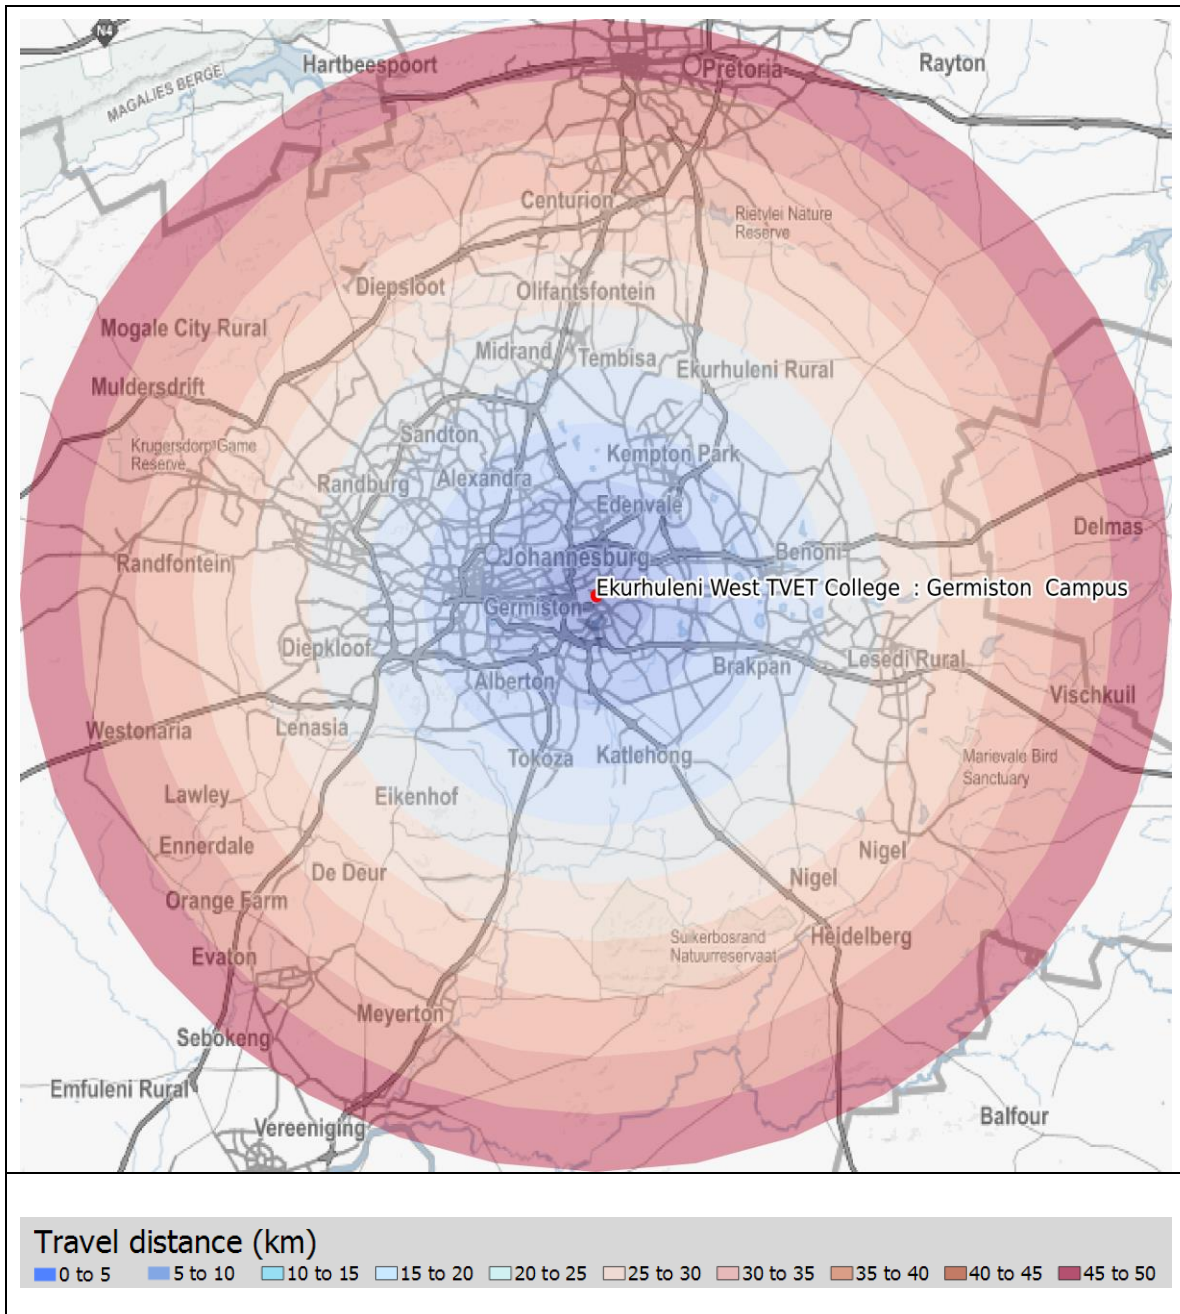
N4
MAGALIES BERGE
Hartbeespoort
Pretoria
Rayton
Centurion
Rietvlei Nature Reserve
Diepsloot
Olifantsfontein
Mogale City Rural
Midrand
Tembisa
Ekurhuleni Rural
Muldersdrift
Sandton
Krugersdorp Game Reserve
Kempton Park
Randburg
Alexandra
Edenvale
Delmas
Randfontein
Johannesburg
Benoni
Ekurhuleni West TVET College : Germiston Campus
Germiston
Diepkloof
Brakpan
Lesedi Rural
Alberton
Vischkuil
Westonaria
Lenasia
Tokoza
Katlehong
Marievale Bird Sanctuary
Lawley
Eikenhof
Ennerdale
Nigel
De Deur
Nigel
Orange Farm
Suikerbosrand Natuurreservaat
Heidelberg
Evaton
Meyerton
Sebokeng
Emfuleni Rural
Balfour
Vereeniging

Travel distance (km)
0 to 5 5 to 10 10 to 15 15 to 20 20 to 25 25 to 30 30 to 35 35 to 40 40 to 45 45 to 50